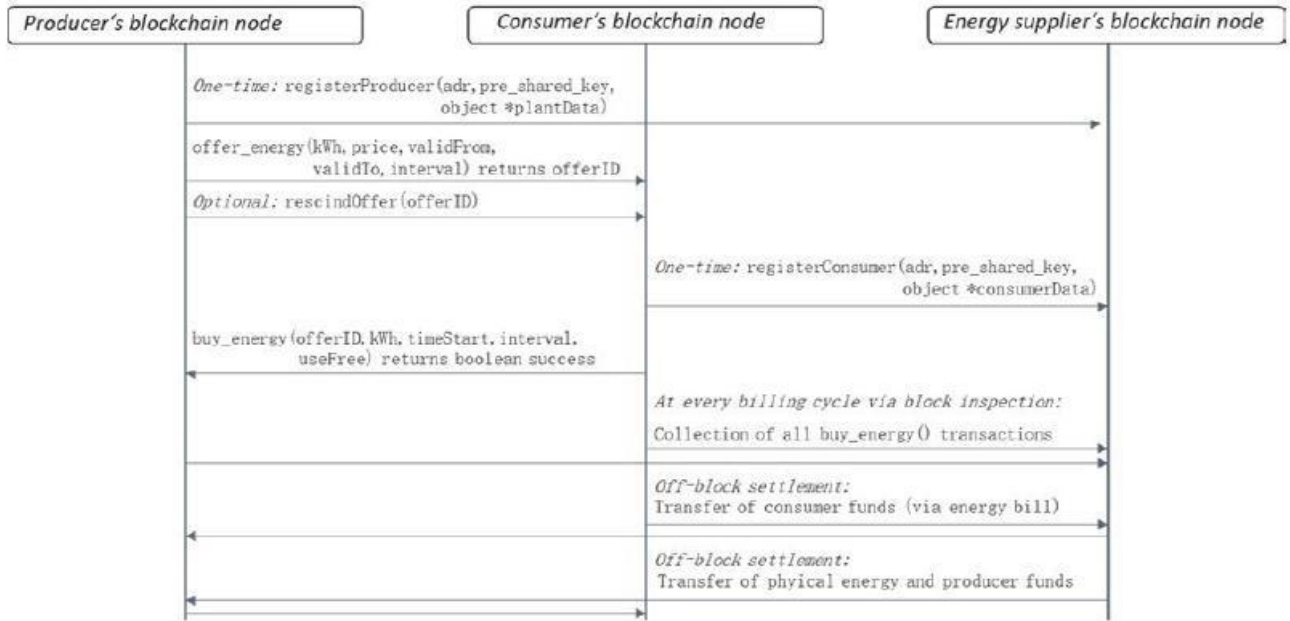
Producer's blockchain node

Consumer's blockchain node

Energy supplier's blockchain node

*One-time:* registerProducer(adr, pre_shared_key, object *plantData)

offer_energy(kWh, price, validFrom, validTo, interval) returns offerID

*Optional:* rescindOffer(offerID)

*One-time:* registerConsumer(adr, pre_shared_key, object *consumerData)

buy_energy(offerID, kWh, timeStart, interval, useFree) returns boolean success

*At every billing cycle via block inspection:*

Collection of all buy_energy() transactions

*Off-block settlement:*
Transfer of consumer funds (via energy bill)

*Off-block settlement:*
Transfer of phyical energy and producer funds